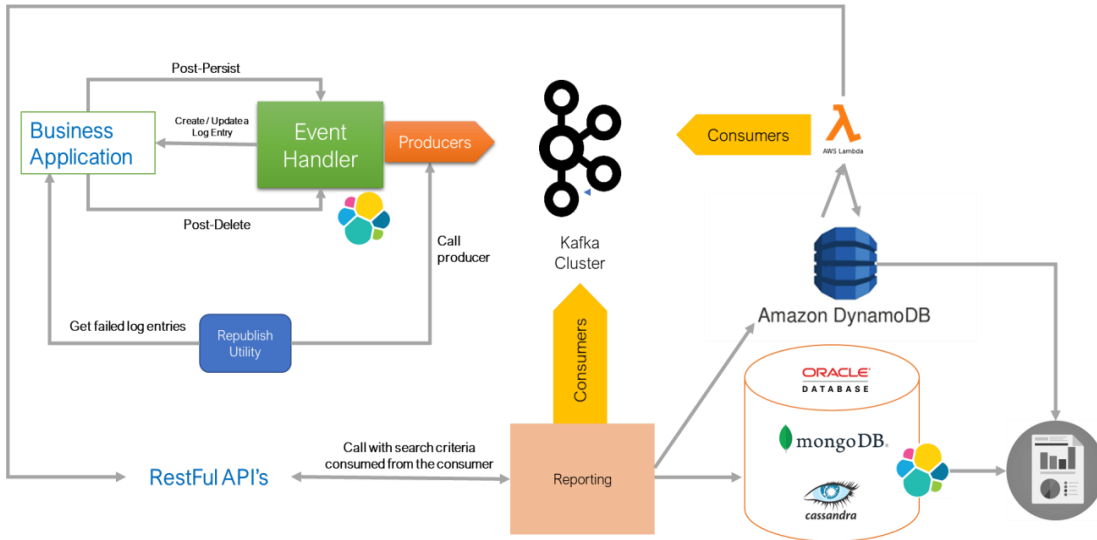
Post-Persist

Business Application

Create / Update a Log Entry

Event Handler

Producers

Post-Delete

Call producer

Get failed log entries

Republish Utility

Kafka Cluster

Consumers

AWS Lambda

Amazon DynamoDB

Consumers

Call with search criteria consumed from the consumer

RestFul API's

Reporting

ORACLE DATABASE

mongoDB

cassandra